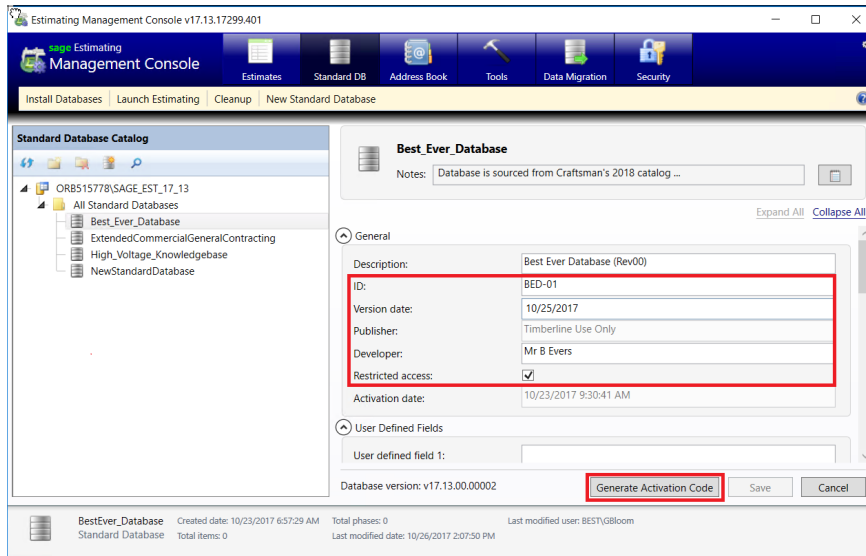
Estimating Management Console v17.13.17299.401

sage Estimating
Management Console

Estimates
Standard DB
Address Book
Tools
Data Migration
Security

Install Databases | Launch Estimating | Cleanup | New Standard Database

Standard Database Catalog

ORB515778\SAGE_EST_17_13
All Standard Databases
Best_Ever_Database
ExtendedCommercialGeneralContracting
High_Voltage_Knowledgebase
NewStandardDatabase

Best_Ever_Database
Notes: Database is sourced from Craftsman's 2018 catalog ...

Expand All Collapse All

General

| | |
|---|---|
| Description: | Best Ever Database (Rev00) |
| ID: | BED-01 |
| Version date: | 10/25/2017 |
| Publisher: | Timberline Use Only |
| Developer: | Mr B Evers |
| Restricted access: | ✓ |
| Activation date: | 10/23/2017 9:30:41 AM |

User Defined Fields

User defined field 1:

Database version: v17.13.00.00002

Generate Activation Code | Save | Cancel

BestEver_Database
Standard Database
Created date: 10/23/2017 6:57:29 AM
Total items: 0
Total phases: 0
Last modified date: 10/26/2017 2:07:50 PM
Last modified user: BEST\GBloom